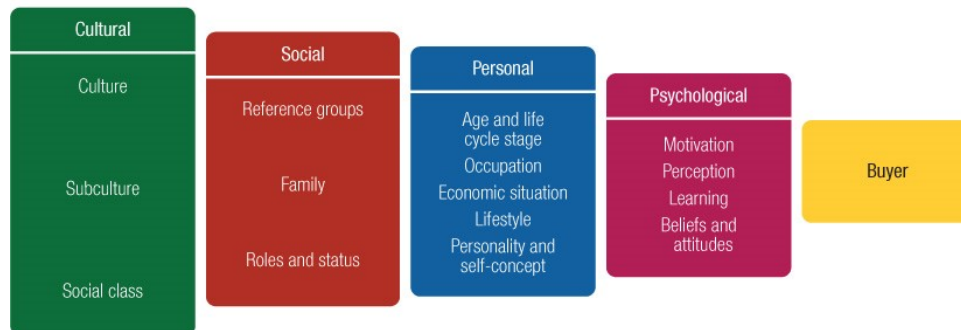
Cultural

Culture

Subculture

Social class

Social

Reference groups

Family

Roles and status

Personal

Age and life cycle stage

Occupation

Economic situation

Lifestyle

Personality and self-concept

Psychological

Motivation

Perception

Learning

Beliefs and attitudes

Buyer